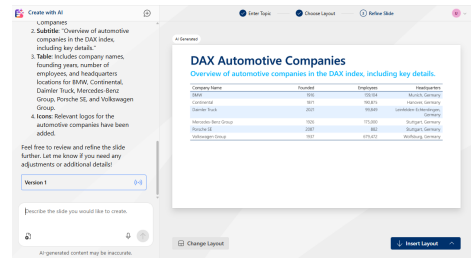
Create with AI

Companies".
2. Subtitle: "Overview of automotive companies in the DAX index, including key details."
3. Table: Includes company names, founding years, number of employees, and headquarters locations for BMW, Continental, Daimler Truck, Mercedes-Benz Group, Porsche SE, and Volkswagen Group.
4. Icons: Relevant logos for the automotive companies have been added.

Feel free to review and refine the slide further. Let me know if you need any adjustments or additional details!

Version 1

Describe the slide you would like to create.

AI-generated content may be inaccurate.

Enter Topic
Choose Layout
3 Refine Slide

AI Generated

DAX Automotive Companies

Overview of automotive companies in the DAX index, including key details.

| Company Name | Founded | Employees | Headquarters |
|---|---|---|---|
| BMW | 1916 | 159,104 | Munich, Germany |
| Continental | 1871 | 190,875 | Hanover, Germany |
| Daimler Truck | 2021 | 99,849 | Leinfelden-Echterdingen, Germany |
| Mercedes-Benz Group | 1926 | 173,000 | Stuttgart, Germany |
| Porsche SE | 2007 | 882 | Stuttgart, Germany |
| Volkswagen Group | 1937 | 679,472 | Wolfsburg, Germany |

Change Layout

Insert Layout